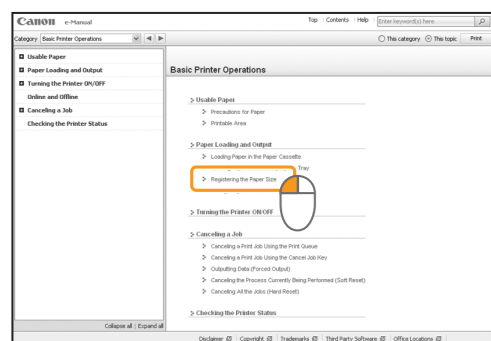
Canon e-Manual

Top | Contents | Help

Enter keyword(s) here

Category Basic Printer Operations

This category This topic Print

Usable Paper

Paper Loading and Output

Turning the Printer ON/OFF

Online and Offline

Canceling a Job

Checking the Printer Status

Collapse all | Expand all

Basic Printer Operations

Usable Paper

Precautions for Paper

Printable Area

Paper Loading and Output

Loading Paper in the Paper Cassette

Tray

Registering the Paper Size

Turning the Printer ON/OFF

Canceling a Job

Canceling a Print Job Using the Print Queue

Canceling a Print Job Using the Cancel Job Key

Outputting Data (Forced Output)

Canceling the Process Currently Being Performed (Soft Reset)

Canceling All the Jobs (Hard Reset)

Checking the Printer Status

Disclaimer | Copyright | Trademarks | Third Party Software | Office Locations